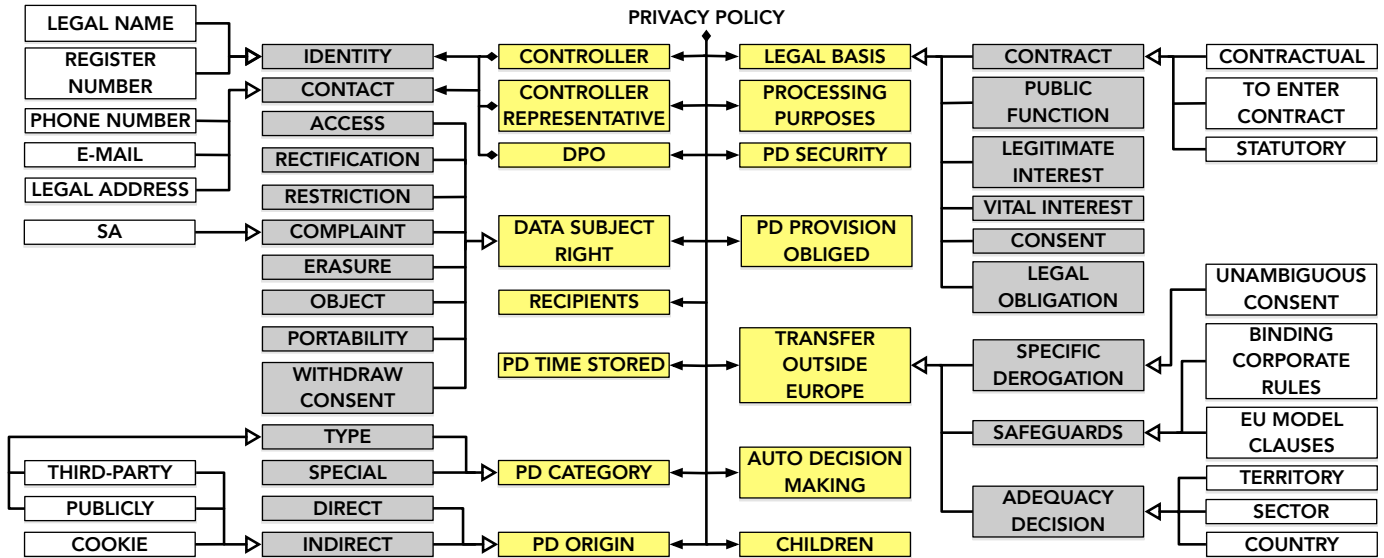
PRIVACY POLICY

LEGAL NAME
REGISTER NUMBER
PHONE NUMBER
E-MAIL
LEGAL ADDRESS
SA
THIRD-PARTY
PUBLICLY
COOKIE

IDENTITY
CONTACT
ACCESS
RECTIFICATION
RESTRICTION
COMPLAINT
ERASURE
OBJECT
PORTABILITY
WITHDRAW CONSENT
TYPE
SPECIAL
DIRECT
INDIRECT

CONTROLLER
CONTROLLER REPRESENTATIVE
DPO
DATA SUBJECT RIGHT
RECIPIENTS
PD TIME STORED
PD CATEGORY
PD ORIGIN

LEGAL BASIS
PROCESSING PURPOSES
PD SECURITY
PD PROVISION OBLIGED
TRANSFER OUTSIDE EUROPE
AUTO DECISION MAKING
CHILDREN

CONTRACT
PUBLIC FUNCTION
LEGITIMATE INTEREST
VITAL INTEREST
CONSENT
LEGAL OBLIGATION
SPECIFIC DEROGATION
SAFEGUARDS
ADEQUACY DECISION

CONTRACTUAL
TO ENTER CONTRACT
STATUTORY
UNAMBIGUOUS CONSENT
BINDING CORPORATE RULES
EU MODEL CLAUSES
TERRITORY
SECTOR
COUNTRY